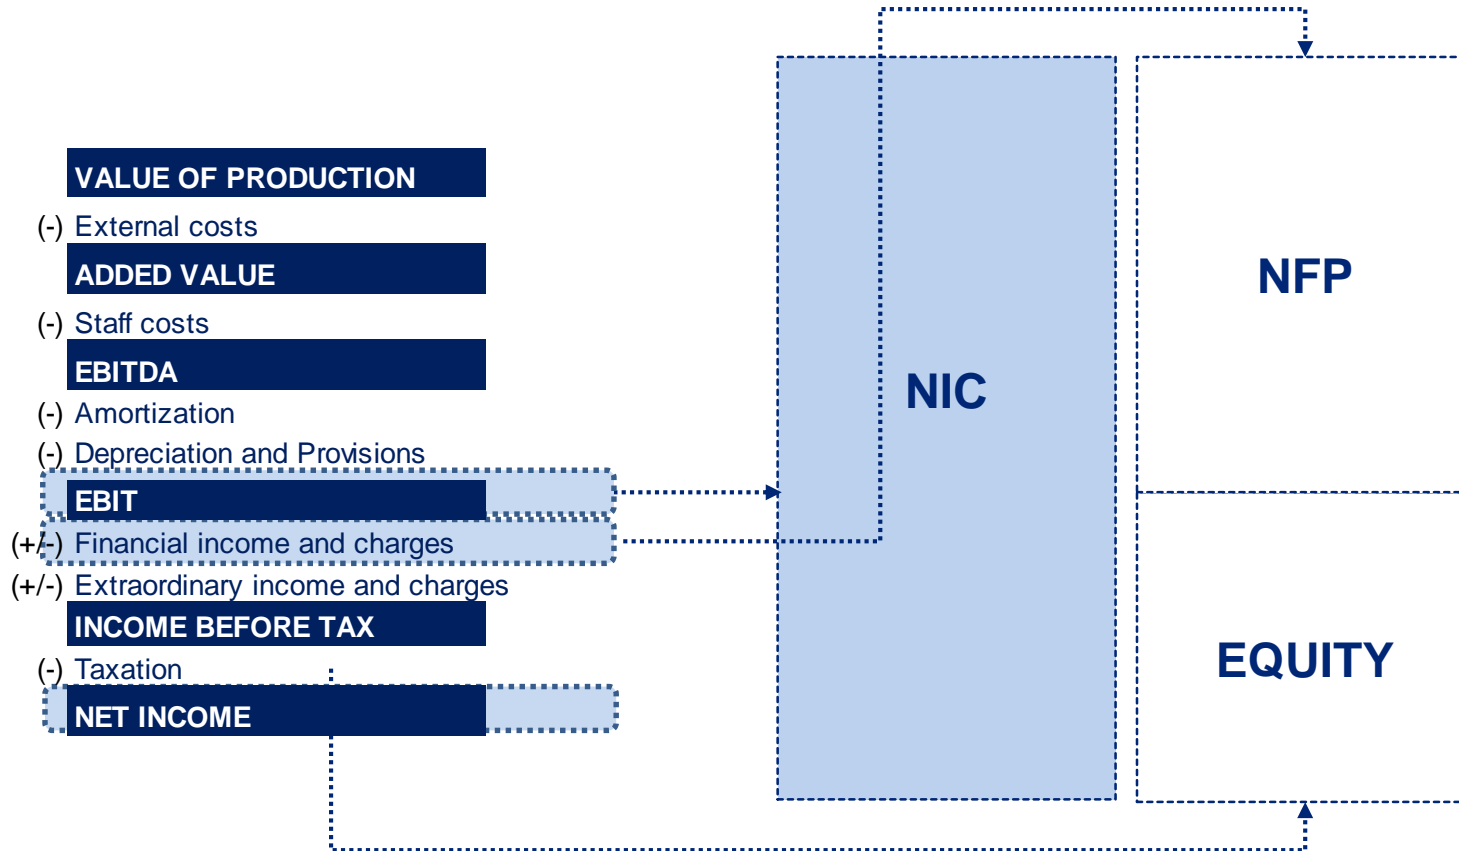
VALUE OF PRODUCTION
(-) External costs
ADDED VALUE
(-) Staff costs
EBITDA
(-) Amortization
(-) Depreciation and Provisions
EBIT
(+/-) Financial income and charges
(+/-) Extraordinary income and charges
INCOME BEFORE TAX
(-) Taxation
NET INCOME

NIC

NFP

EQUITY